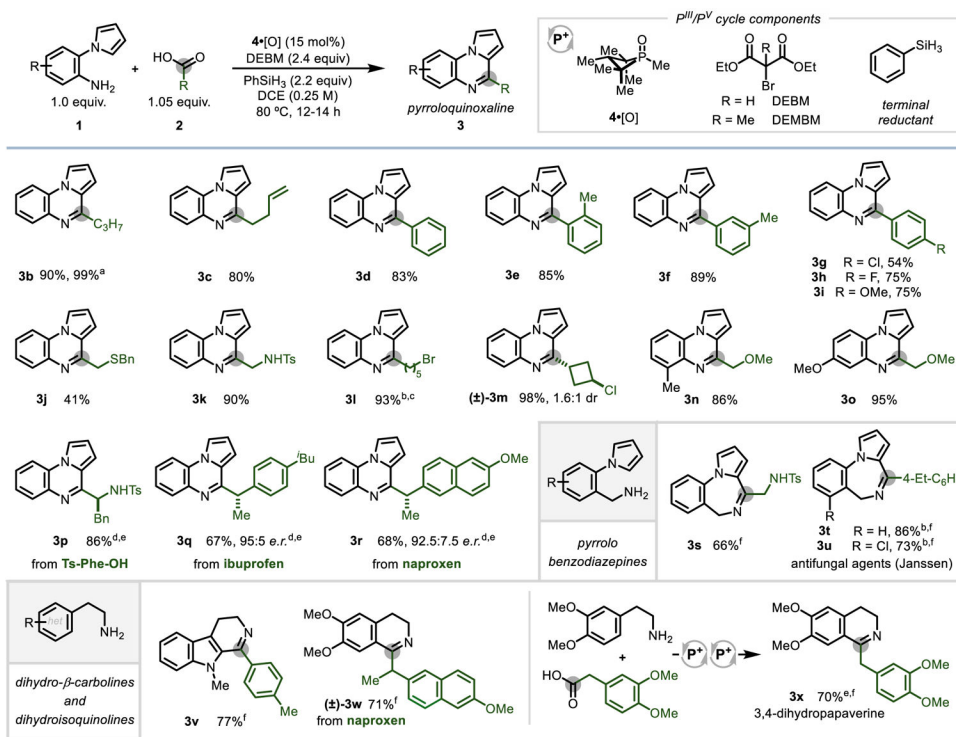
R NH$_2$ 1.0 equiv. 1

+ HO O R 1.05 equiv. 2

4•[O] (15 mol%)
DEBM (2.4 equiv)
PhSiH$_3$ (2.2 equiv)
DCE (0.25 M)
80 ºC, 12-14 h

R N N R
pyrroloquinoxaline
3

P$^{III}$/P$^{V}$ cycle components

P$^+$ Me Me Me Me P O Me 4•[O]

EtO O R Br O OEt
R = H DEBM
R = Me DEMBM

SiH$_3$
terminal reductant

N N C$_3$H$_7$
3b 90%, 99%$^a$

3c 80%

3d 83%

Me
3e 85%

Me
3f 89%

R
3g R = Cl, 54%
3h R = F, 75%
3i R = OMe, 75%

SBn
3j 41%

NHTs
3k 90%

Br ( )$_5$
3l 93%$^{b,c}$

Cl
(±)-3m 98%, 1.6:1 dr

OMe Me
3n 86%

MeO OMe
3o 95%

NHTs Bn
3p 86%$^{d,e}$
from Ts-Phe-OH

$^i$Bu Me
3q 67%, 95:5 e.r.$^{d,e}$
from ibuprofen

OMe Me
3r 68%, 92.5:7.5 e.r.$^{d,e}$
from naproxen

R N NH$_2$
pyrrolo benzodiazepines

NHTs
3s 66%$^f$

4-Et-C$_6$H
R
3t R = H, 86%$^{b,f}$
3u R = Cl, 73%$^{b,f}$
antifungal agents (Janssen)

R het NH$_2$
dihydro-β-carbolines and dihydroisoquinolines

N N Me Me
3v 77%$^f$

MeO MeO Me OMe
(±)-3w 71%$^f$
from naproxen

MeO MeO NH$_2$
+
HO O OMe OMe
– P$^+$ P$^+$

MeO MeO N OMe OMe
3x 70%$^{e,f}$
3,4-dihydropapaverine